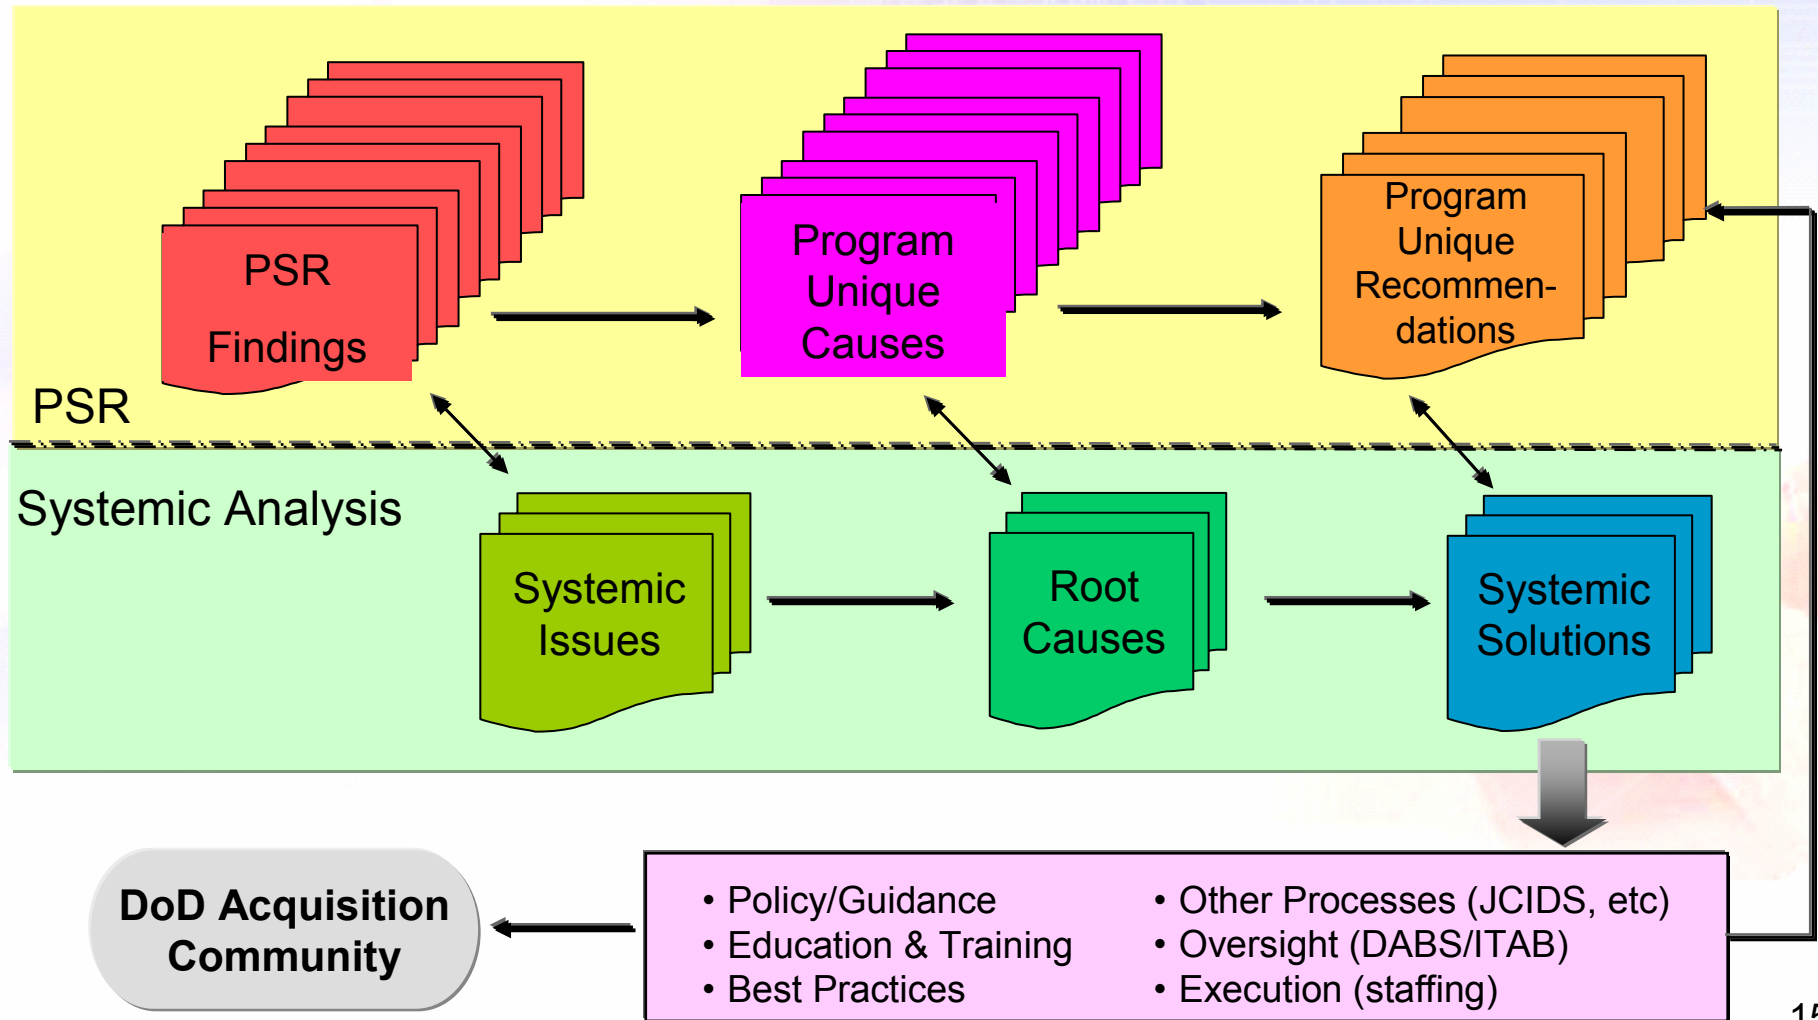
PSR Findings

Program Unique Causes

Program Unique Recommendations

PSR

Systemic Analysis

Systemic Issues

Root Causes

Systemic Solutions

DoD Acquisition Community

• Policy/Guidance
• Education & Training
• Best Practices

• Other Processes (JCIDS, etc)
• Oversight (DABS/ITAB)
• Execution (staffing)

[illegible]